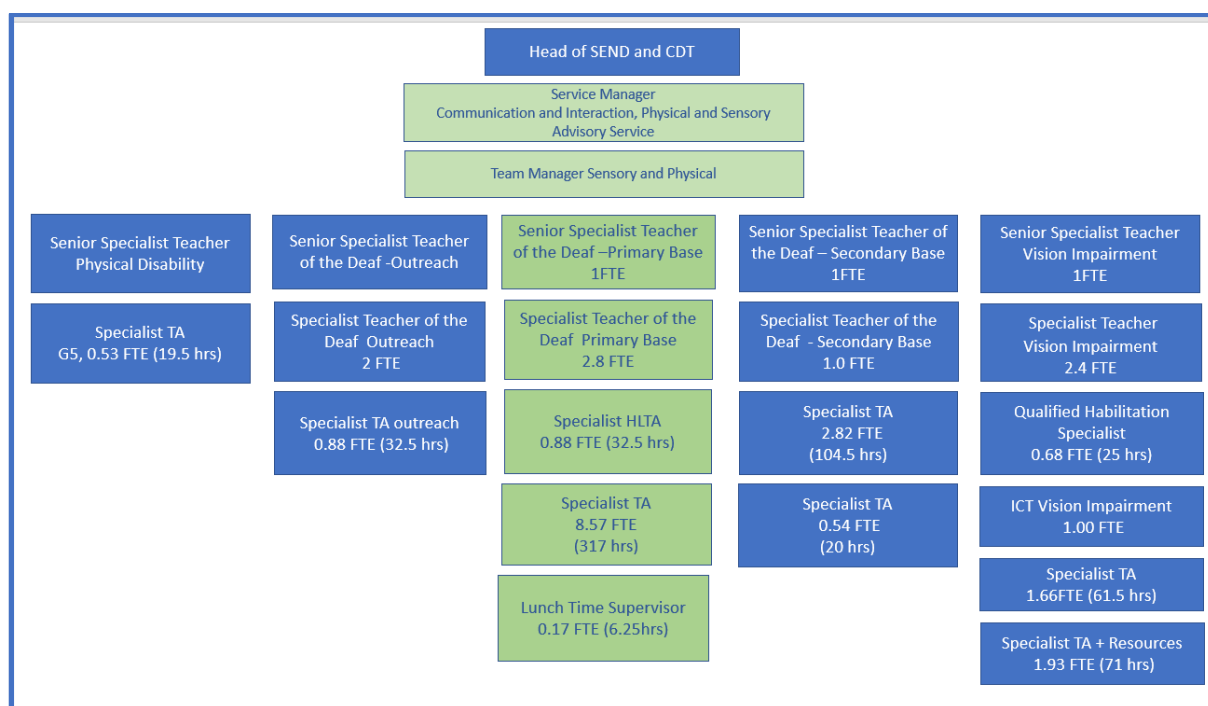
Head of SEND and CDT

Service Manager
Communication and Interaction, Physical and Sensory Advisory Service

Team Manager Sensory and Physical

Senior Specialist Teacher Physical Disability

Specialist TA
G5, 0.53 FTE (19.5 hrs)

Senior Specialist Teacher of the Deaf -Outreach

Specialist Teacher of the Deaf Outreach
2 FTE

Specialist TA outreach
0.88 FTE (32.5 hrs)

Senior Specialist Teacher of the Deaf –Primary Base
1FTE

Specialist Teacher of the Deaf Primary Base
2.8 FTE

Specialist HLTA
0.88 FTE (32.5 hrs)

Specialist TA
8.57 FTE
(317 hrs)

Lunch Time Supervisor
0.17 FTE (6.25hrs)

Senior Specialist Teacher of the Deaf – Secondary Base
1FTE

Specialist Teacher of the Deaf - Secondary Base
1.0 FTE

Specialist TA
2.82 FTE
(104.5 hrs)

Specialist TA
0.54 FTE
(20 hrs)

Senior Specialist Teacher Vision Impairment
1FTE

Specialist Teacher Vision Impairment
2.4 FTE

Qualified Habilitation Specialist
0.68 FTE (25 hrs)

ICT Vision Impairment
1.00 FTE

Specialist TA
1.66FTE (61.5 hrs)

Specialist TA + Resources
1.93 FTE (71 hrs)